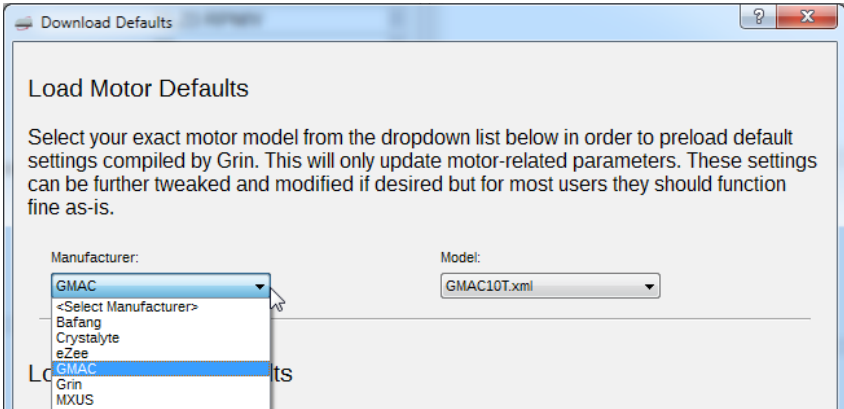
Download Defaults

?

Load Motor Defaults

Select your exact motor model from the dropdown list below in order to preload default settings compiled by Grin. This will only update motor-related parameters. These settings can be further tweaked and modified if desired but for most users they should function fine as-is.

Manufacturer:

GMAC

<Select Manufacturer>
Bafang
Crystalyte
eZee
GMAC
Grin
MXUS

Model:

GMAC10T.xml

Lo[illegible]lts